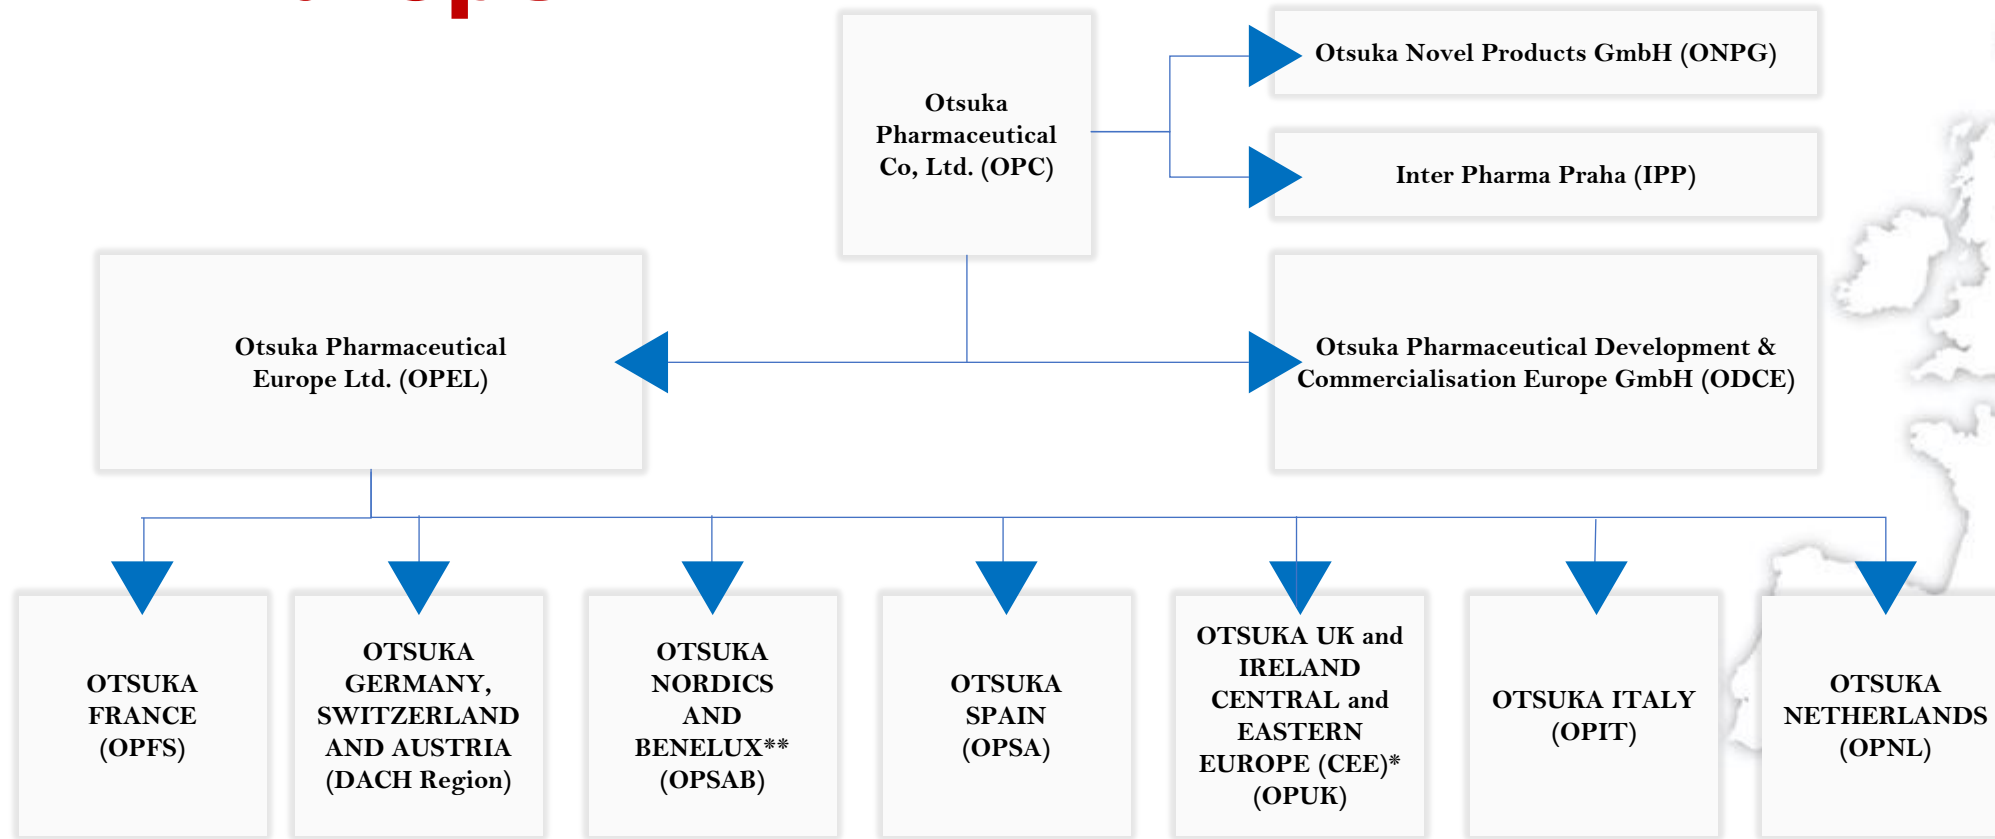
Otsuka Pharmaceutical Co, Ltd. (OPC)

Otsuka Novel Products GmbH (ONPG)

Inter Pharma Praha (IPP)

Otsuka Pharmaceutical Europe Ltd. (OPEL)

Otsuka Pharmaceutical Development & Commercialisation Europe GmbH (ODCE)

OTSUKA FRANCE (OPFS)

OTSUKA GERMANY, SWITZERLAND AND AUSTRIA (DACH Region)

OTSUKA NORDICS AND BENELUX** (OPSAB)

OTSUKA SPAIN (OPSA)

OTSUKA UK and IRELAND CENTRAL and EASTERN EUROPE (CEE)* (OPUK)

OTSUKA ITALY (OPIT)

OTSUKA NETHERLANDS (OPNL)